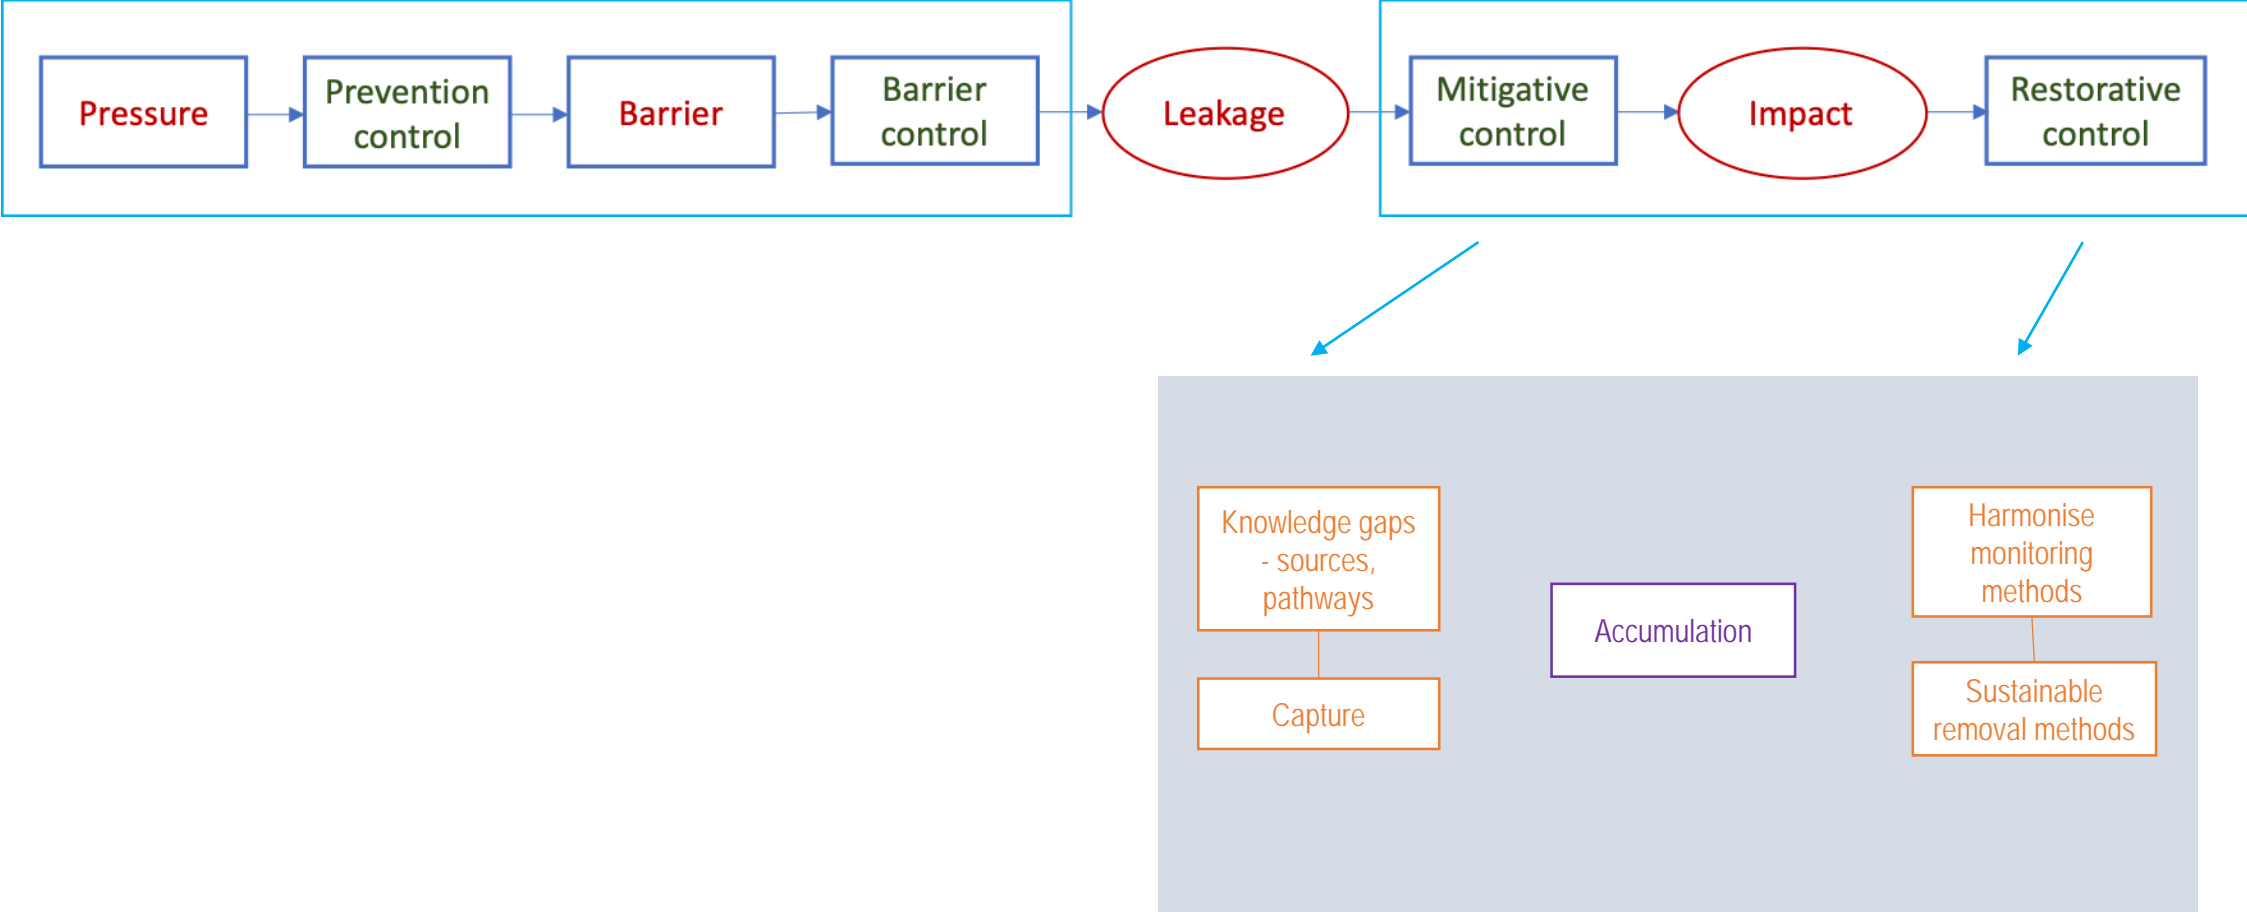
Pressure

Prevention control

Barrier

Barrier control

Leakage

Mitigative control

Impact

Restorative control

Knowledge gaps - sources, pathways

Capture

Accumulation

Harmonise monitoring methods

Sustainable removal methods